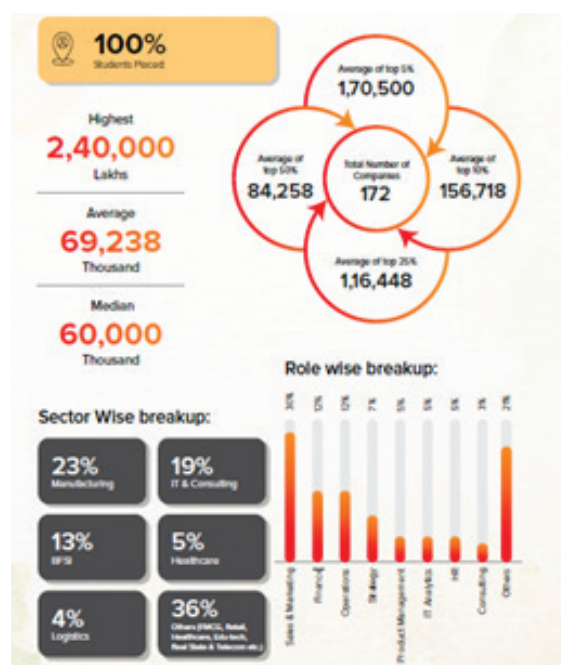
100%
Students Placed

Highest
2,40,000
Lakhs

Average
69,238
Thousand

Median
60,000
Thousand

Average of top 5%
1,70,500

Average of top 50%
84,258

Total Number of Companies
172

Average of top 10%
156,718

Average of top 25%
1,16,448

Role wise breakup:

30% Sales & Marketing
13% Finance
13% Operations
7% Strategy
5% Product Management
5% IT Analytics
5% HR
3% Consulting
21% Others

Sector Wise breakup:

23%
Manufacturing

19%
IT & Consulting

13%
BFSI

5%
Healthcare

4%
Logistics

36%
Others (FMCG, Retail, Healthcare, Edu-tech, Real State & Telecom etc.)